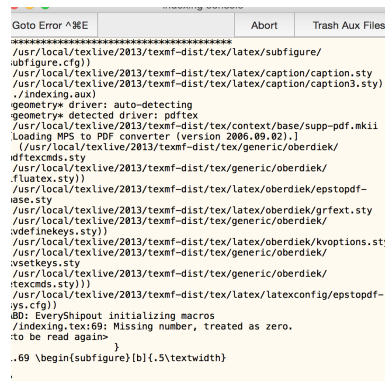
Indexing console

Goto Error ^⌘E | Abort | Trash Aux Files

****************************************
/usr/local/texlive/2013/texmf-dist/tex/latex/subfigure/
ubfigure.cfg))
/usr/local/texlive/2013/texmf-dist/tex/latex/caption/caption.sty
/usr/local/texlive/2013/texmf-dist/tex/latex/caption/caption3.sty)
./indexing.aux)
geometry* driver: auto-detecting
geometry* detected driver: pdftex
/usr/local/texlive/2013/texmf-dist/tex/context/base/supp-pdf.mkii
Loading MPS to PDF converter (version 2006.09.02).]
 (/usr/local/texlive/2013/texmf-dist/tex/generic/oberdiek/
dftexcmds.sty
/usr/local/texlive/2013/texmf-dist/tex/generic/oberdiek/
fluatex.sty)
/usr/local/texlive/2013/texmf-dist/tex/latex/oberdiek/epstopdf-
ase.sty
/usr/local/texlive/2013/texmf-dist/tex/latex/oberdiek/grfext.sty
/usr/local/texlive/2013/texmf-dist/tex/generic/oberdiek/
vdefinekeys.sty))
/usr/local/texlive/2013/texmf-dist/tex/latex/oberdiek/kvoptions.sty
/usr/local/texlive/2013/texmf-dist/tex/generic/oberdiek/
vsetkeys.sty
/usr/local/texlive/2013/texmf-dist/tex/generic/oberdiek/
etexcmds.sty)))
/usr/local/texlive/2013/texmf-dist/tex/latex/latexconfig/epstopdf-
ys.cfg))
BD: EveryShipout initializing macros
/indexing.tex:69: Missing number, treated as zero.
to be read again>
                   }
.69 \begin{subfigure}[b]{.5\textwidth}